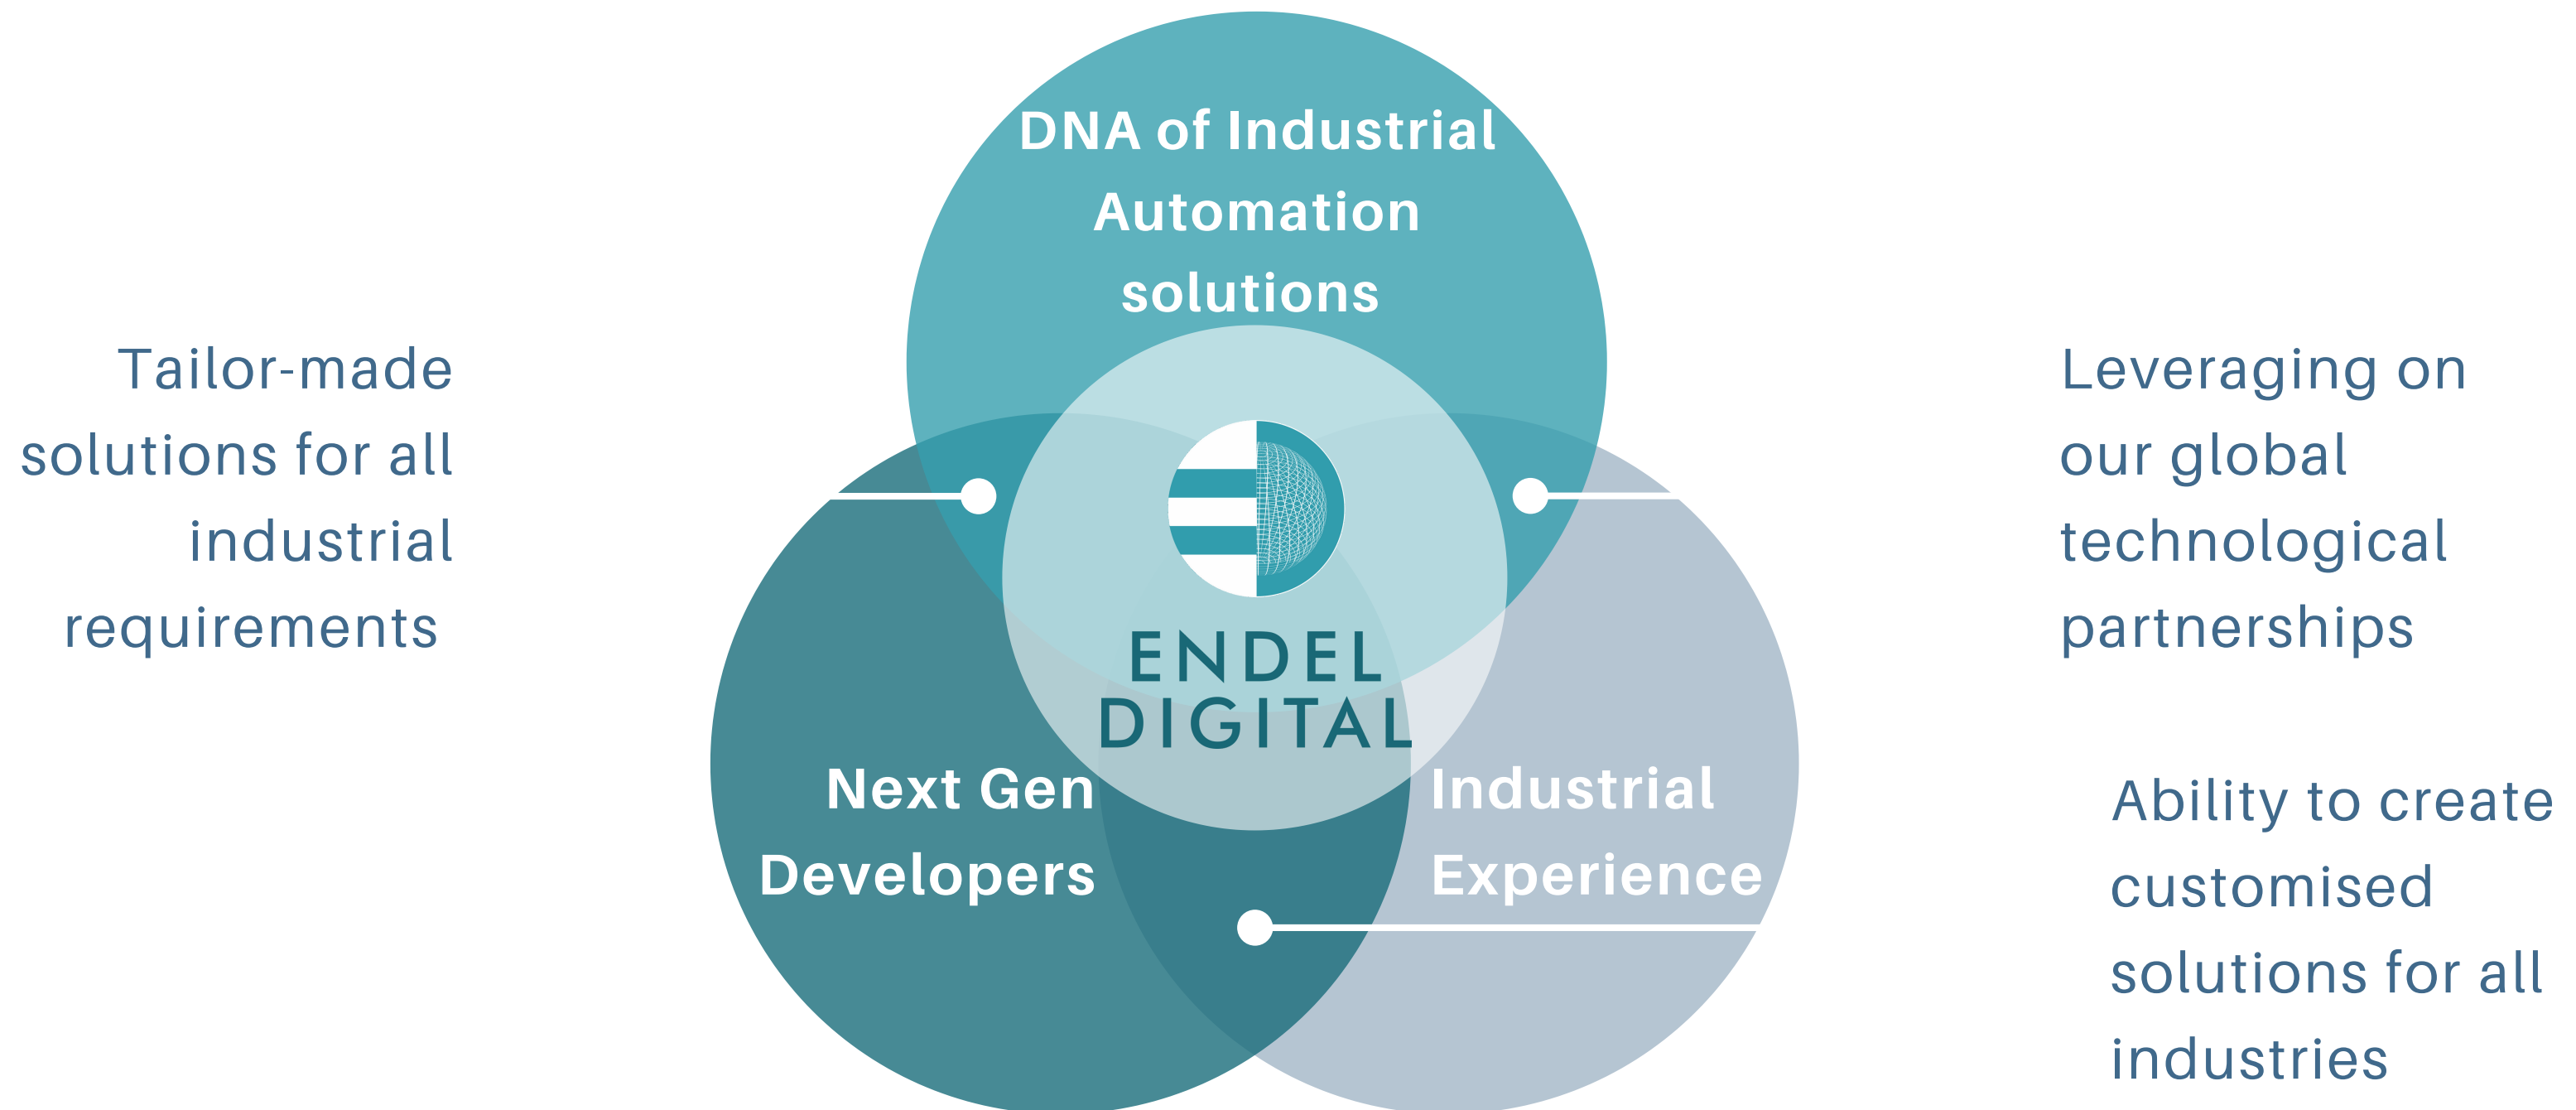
DNA of Industrial Automation solutions

Tailor-made solutions for all industrial requirements

Leveraging on our global technological partnerships

ENDEL DIGITAL

Next Gen Developers

Industrial Experience

Ability to create customised solutions for all industries